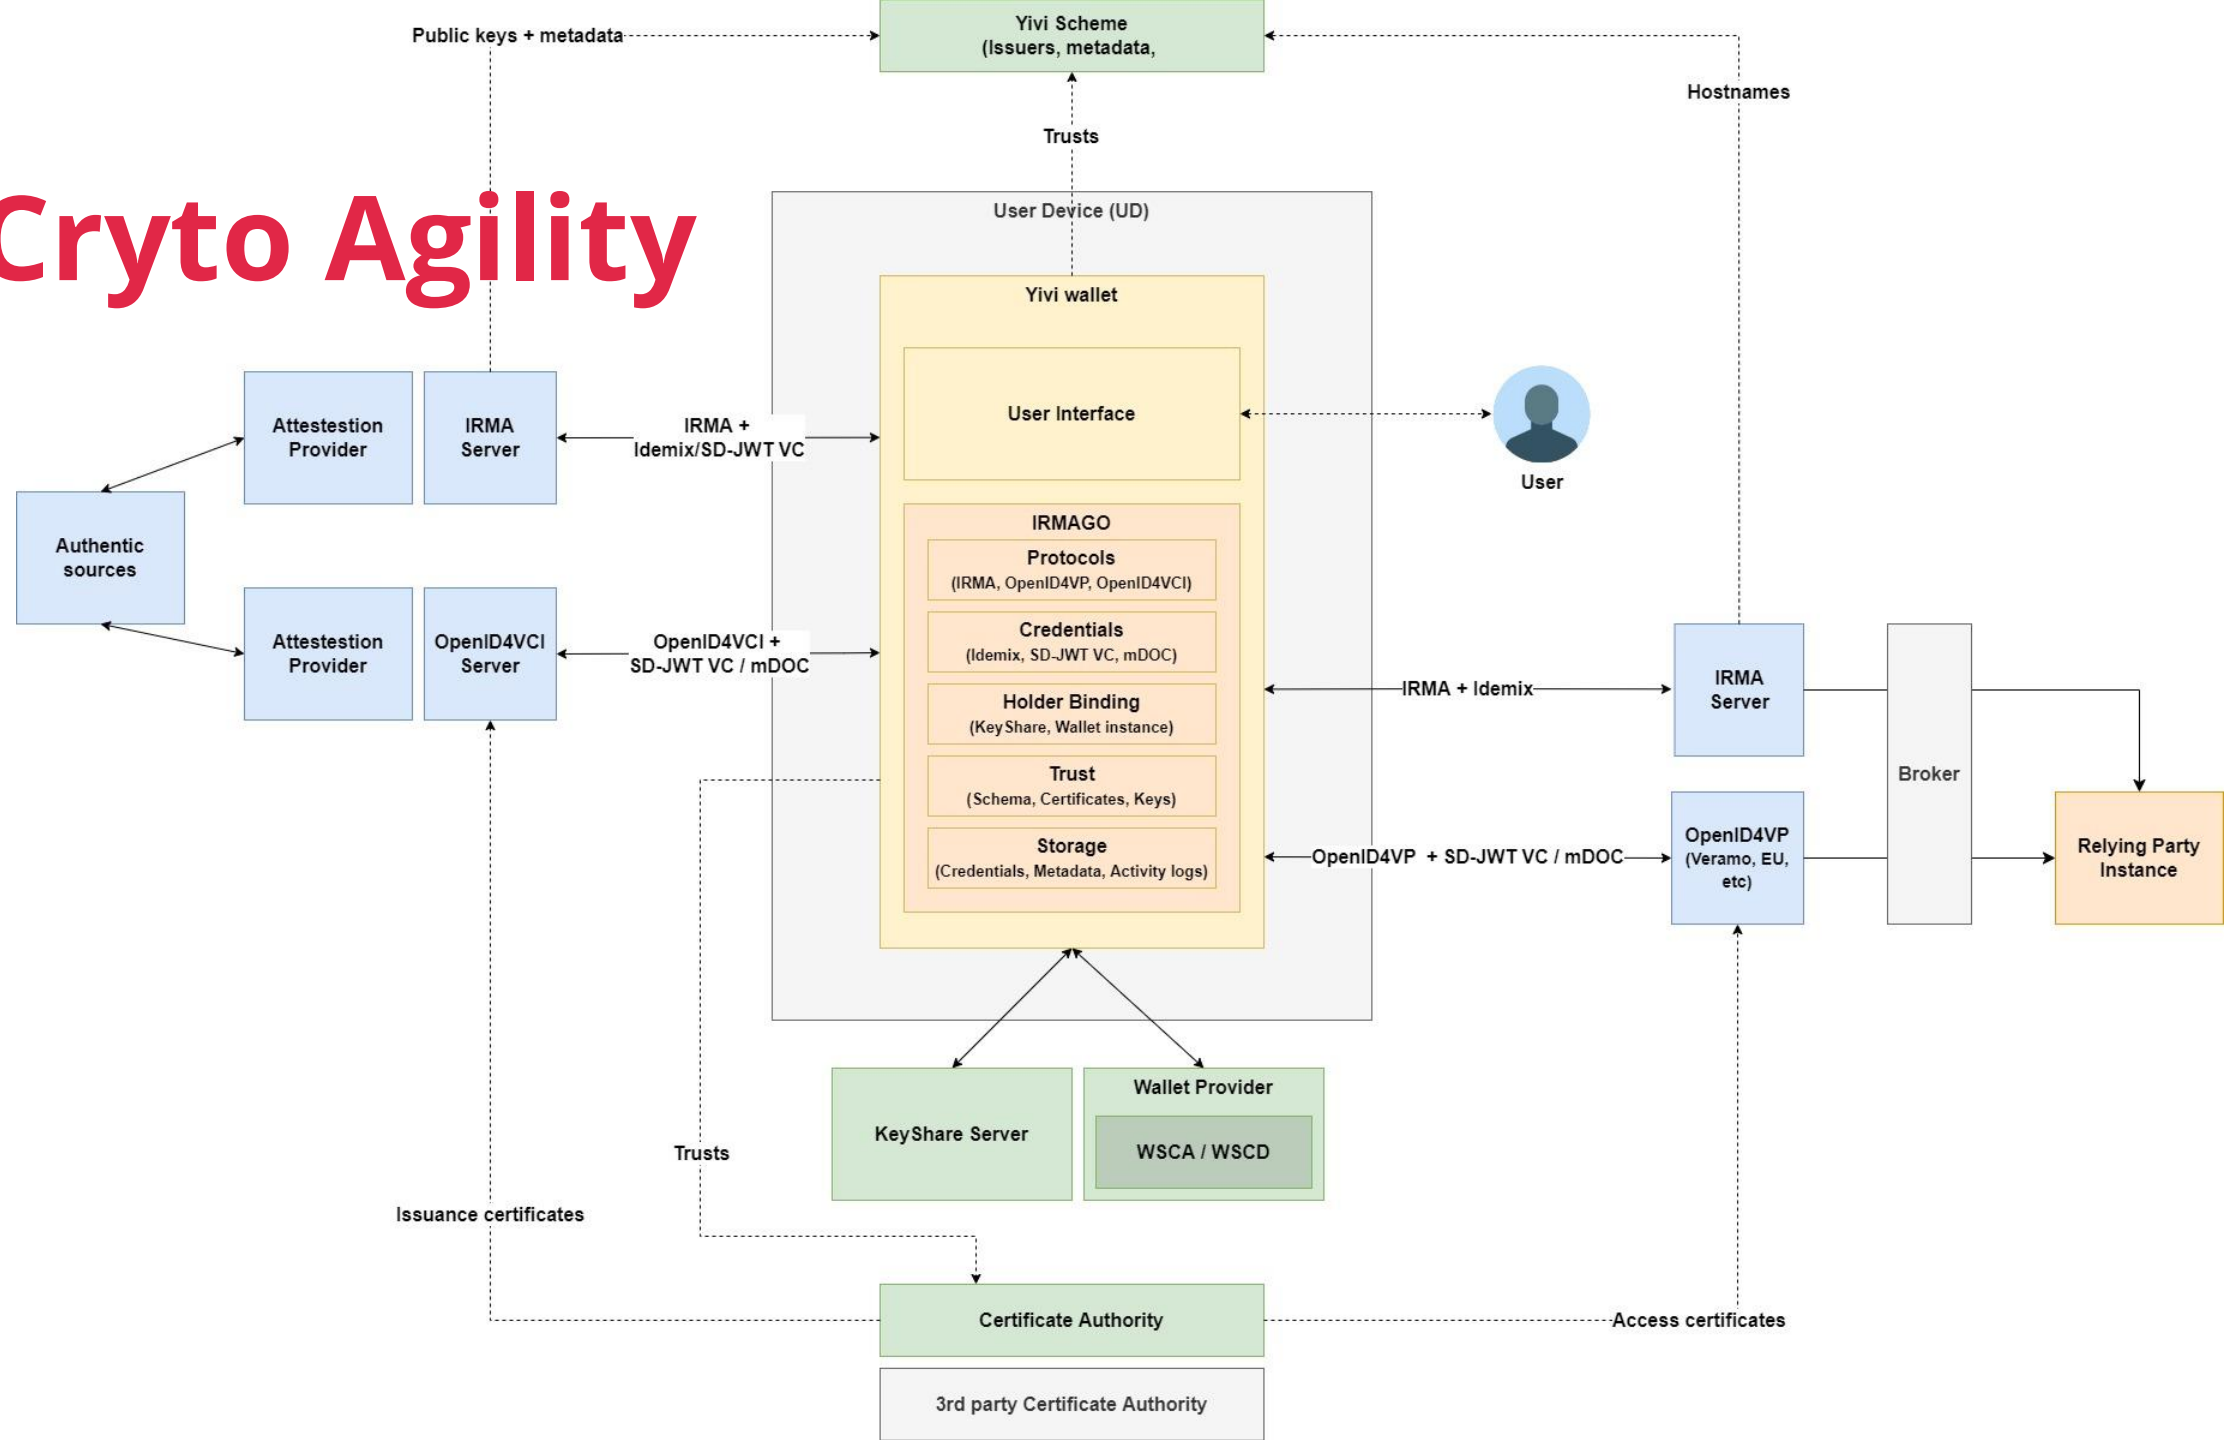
Cryto Agility

Public keys + metadata

Yivi Scheme
(Issuers, metadata,

Hostnames

Trusts

User Device (UD)

Yivi wallet

User Interface

User

Attestestion Provider

IRMA Server

IRMA + Idemix/SD-JWT VC

Authentic sources

Attestestion Provider

OpenID4VCI Server

OpenID4VCI + SD-JWT VC / mDOC

IRMAGO

Protocols
(IRMA, OpenID4VP, OpenID4VCI)

Credentials
(Idemix, SD-JWT VC, mDOC)

Holder Binding
(KeyShare, Wallet instance)

Trust
(Schema, Certificates, Keys)

Storage
(Credentials, Metadata, Activity logs)

IRMA + Idemix

IRMA Server

Broker

OpenID4VP + SD-JWT VC / mDOC

OpenID4VP
(Veramo, EU, etc)

Relying Party Instance

KeyShare Server

Wallet Provider

WSCA / WSCD

Trusts

Issuance certificates

Certificate Authority

Access certificates

3rd party Certificate Authority